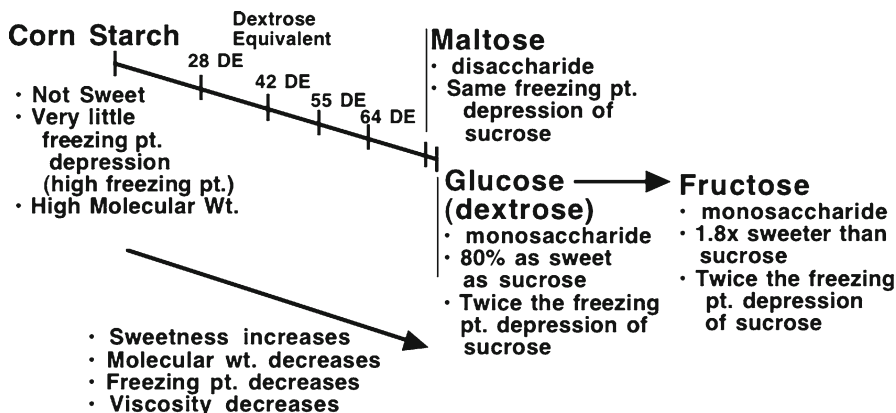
Corn Starch

Dextrose Equivalent

28 DE
42 DE
55 DE
64 DE

· Not Sweet
· Very little freezing pt. depression (high freezing pt.)
· High Molecular Wt.

Maltose
· disaccharide
· Same freezing pt. depression of sucrose

Glucose (dextrose)
· monosaccharide
· 80% as sweet as sucrose
· Twice the freezing pt. depression of sucrose

Fructose
· monosaccharide
· 1.8x sweeter than sucrose
· Twice the freezing pt. depression of sucrose

· Sweetness increases
· Molecular wt. decreases
· Freezing pt. decreases
· Viscosity decreases